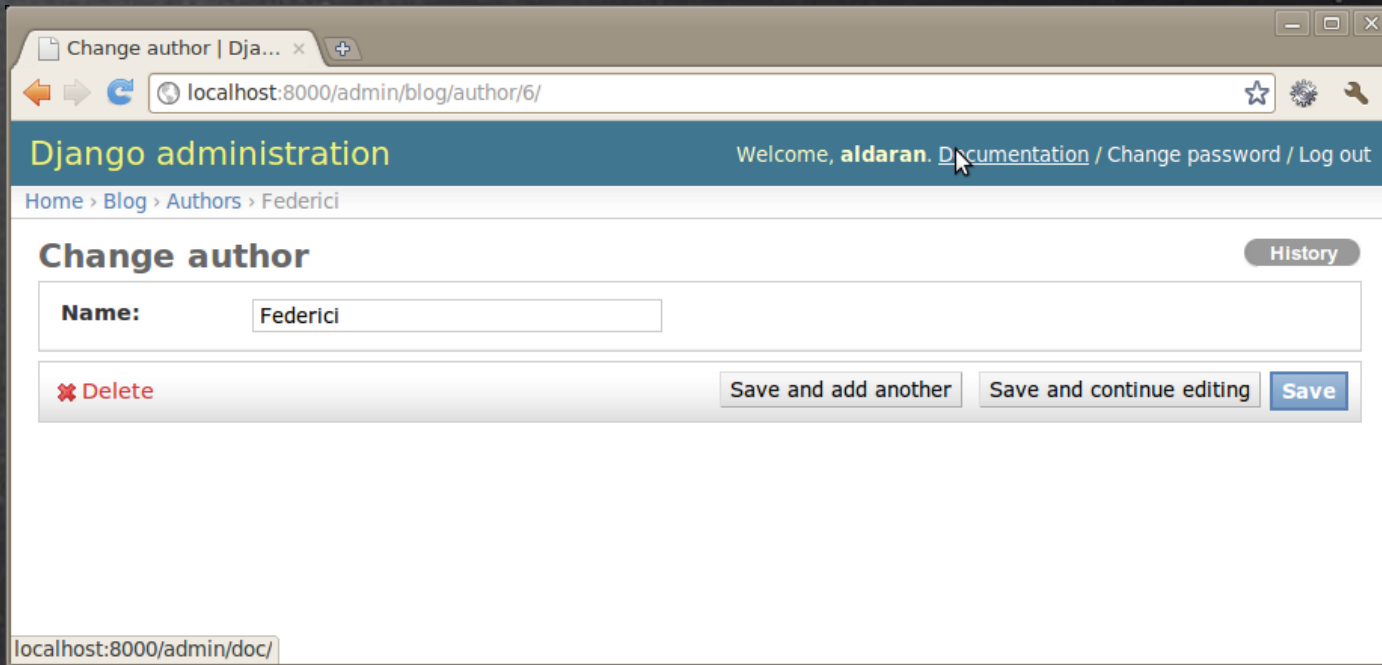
Change author | Dja... ×

localhost:8000/admin/blog/author/6/

Django administration

Welcome, aldaran. Documentation / Change password / Log out

Home › Blog › Authors › Federici

Change author

History

Name: Federici

Delete

Save and add another

Save and continue editing

Save

localhost:8000/admin/doc/